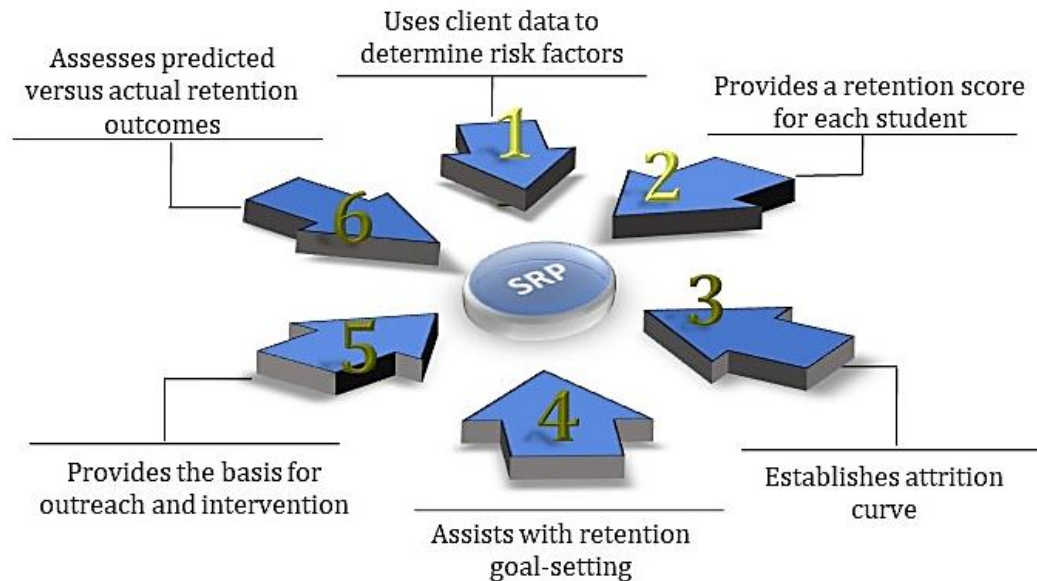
Uses client data to determine risk factors

1

Provides a retention score for each student

2

3

Establishes attrition curve

4

Assists with retention goal-setting

5

Provides the basis for outreach and intervention

6

Assesses predicted versus actual retention outcomes

SRP